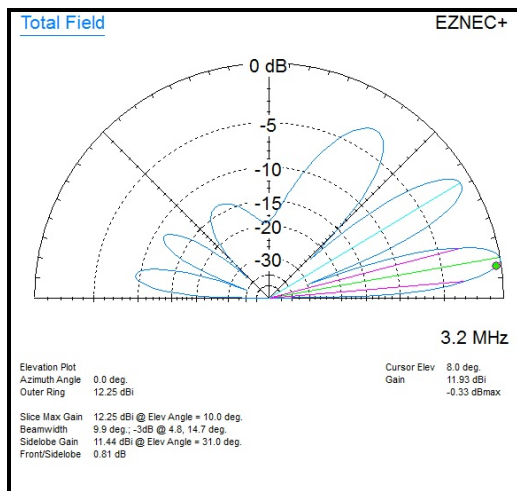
Total Field

EZNEC+

0 dB

-5

-10

-15

-20

-30

3.2 MHz

Elevation Plot
Azimuth Angle 0.0 deg.
Outer Ring 12.25 dBi

Cursor Elev 8.0 deg.
Gain 11.93 dBi
-0.33 dBmax

Slice Max Gain 12.25 dBi @ Elev Angle = 10.0 deg.
Beamwidth 9.9 deg.; -3dB @ 4.8, 14.7 deg.
Sidelobe Gain 11.44 dBi @ Elev Angle = 31.0 deg.
Front/Sidelobe 0.81 dB